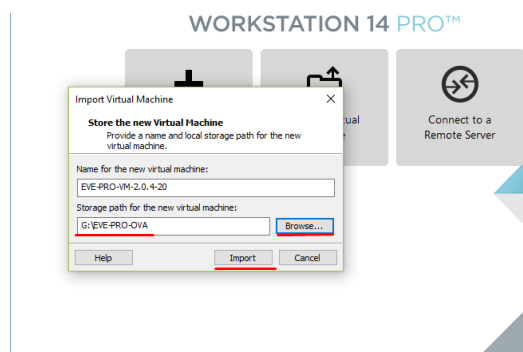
WORKSTATION 14 PRO™

Import Virtual Machine

×

Store the new Virtual Machine

Provide a name and local storage path for the new virtual machine.

tual

e

Connect to a Remote Server

Name for the new virtual machine:

EVE-PRO-VM-2.0.4-20

Storage path for the new virtual machine:

G:\EVE-PRO-OVA

Browse...

Help

Import

Cancel